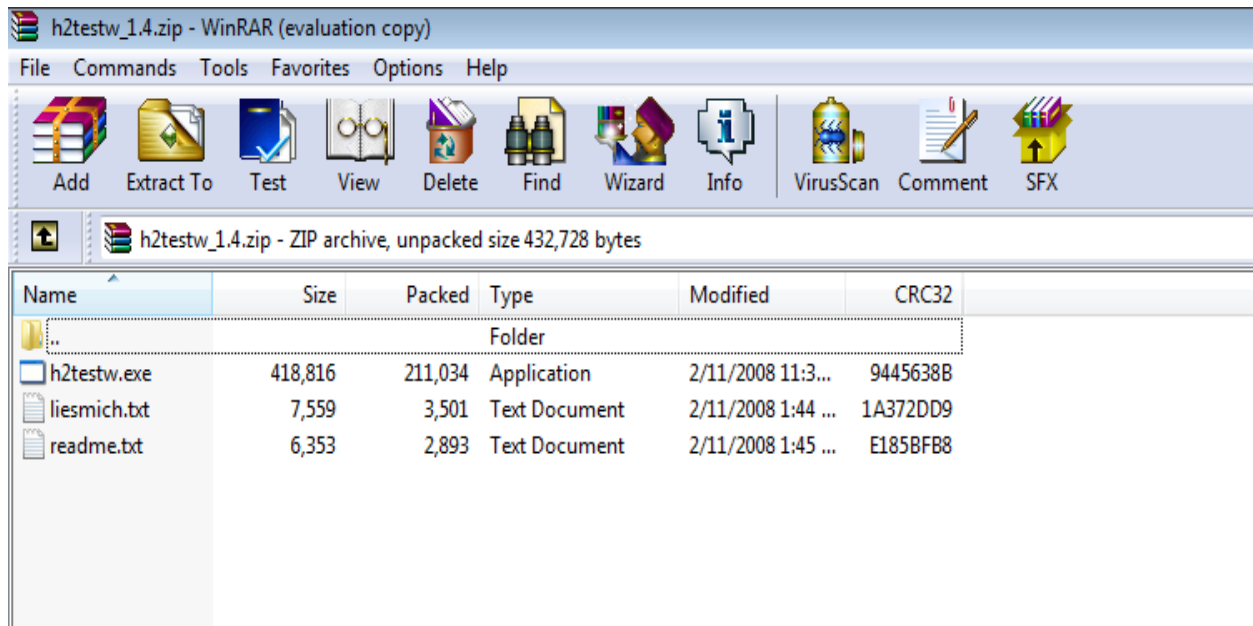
h2testw_1.4.zip - WinRAR (evaluation copy)

File Commands Tools Favorites Options Help

Add Extract To Test View Delete Find Wizard Info VirusScan Comment SFX

h2testw_1.4.zip - ZIP archive, unpacked size 432,728 bytes

| Name | Size | Packed | Type | Modified | CRC32 |
|---|---|---|---|---|---|
| .. | | | Folder | | |
| h2testw.exe | 418,816 | 211,034 | Application | 2/11/2008 11:3... | 9445638B |
| liesmich.txt | 7,559 | 3,501 | Text Document | 2/11/2008 1:44 ... | 1A372DD9 |
| readme.txt | 6,353 | 2,893 | Text Document | 2/11/2008 1:45 ... | E185BFB8 |